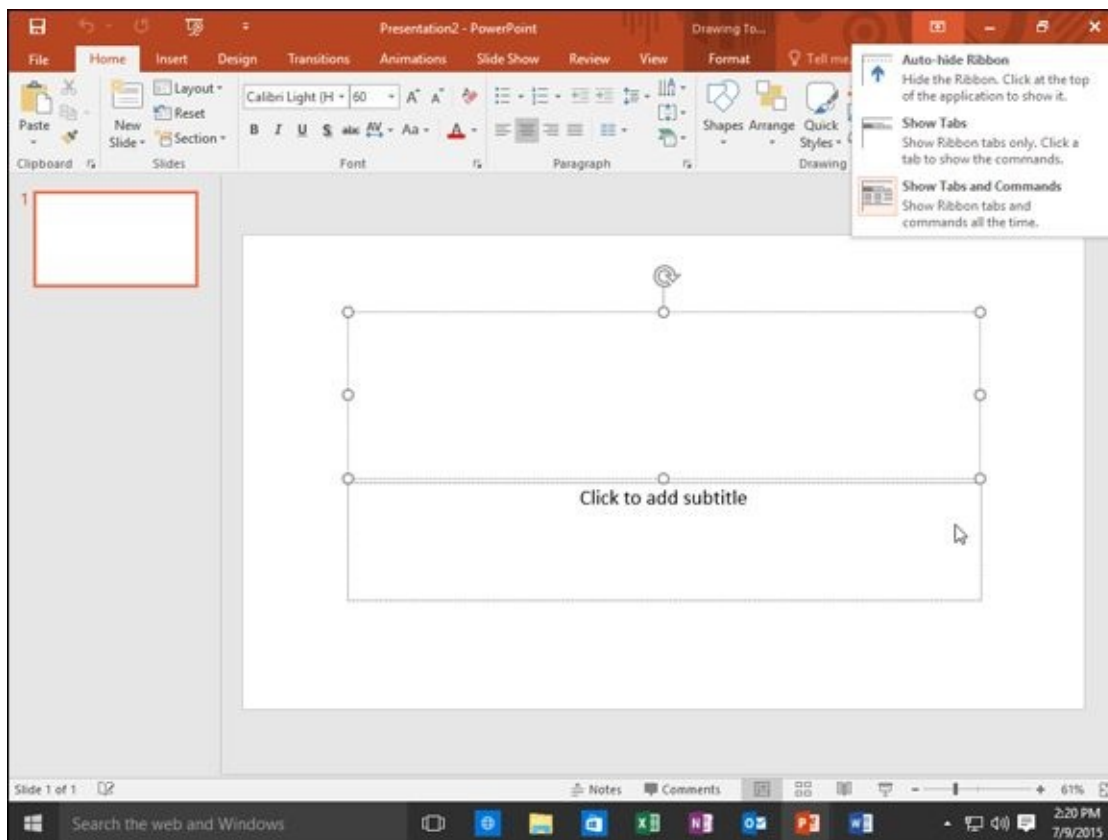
Presentation2 - PowerPoint

Drawing To...

File Home Insert Design Transitions Animations Slide Show Review View Format Tell me

Paste

Clipboard

New Slide

Layout

Reset

Section

Slides

Calibri Light (H 60

B I U S abc AV Aa A

Font

Paragraph

Shapes Arrange Quick Styles

Drawing

Auto-hide Ribbon
Hide the Ribbon. Click at the top of the application to show it.

Show Tabs
Show Ribbon tabs only. Click a tab to show the commands.

Show Tabs and Commands
Show Ribbon tabs and commands all the time.

1

Click to add subtitle

Slide 1 of 1

Notes Comments 61%

Search the web and Windows

2:20 PM
7/9/2015